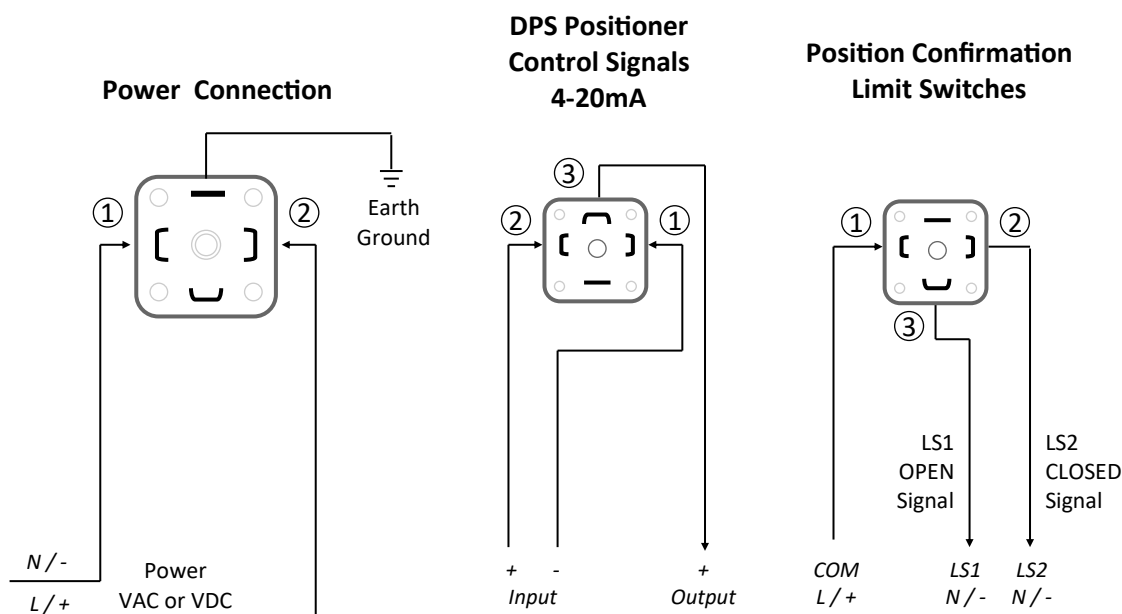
Power Connection

① ②

Earth Ground

N / -
Power
VAC or VDC
L / +

DPS Positioner
Control Signals
4-20mA

③
② ①

+ -
Input

+
Output

Position Confirmation
Limit Switches

① ②
③

LS1
OPEN
Signal

LS2
CLOSED
Signal

COM
L / +

LS1
N / -

LS2
N / -